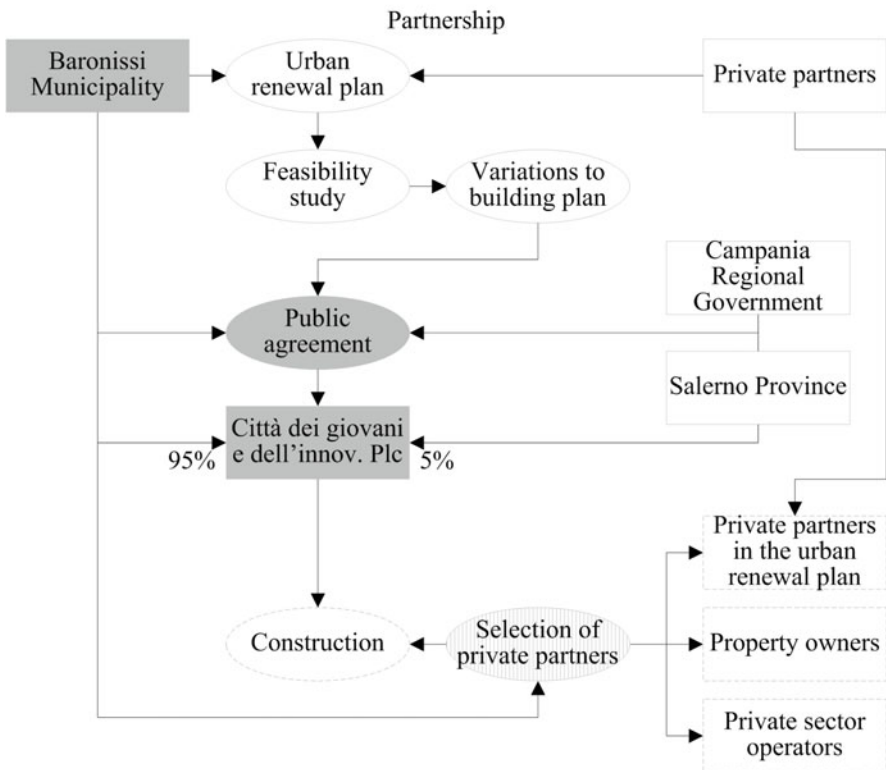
Partnership

Baronissi Municipality

Urban renewal plan

Private partners

Feasibility study

Variations to building plan

Campania Regional Government

Public agreement

Salerno Province

Città dei giovani e dell'innov. Plc

95%

5%

Private partners in the urban renewal plan

Construction

Selection of private partners

Property owners

Private sector operators